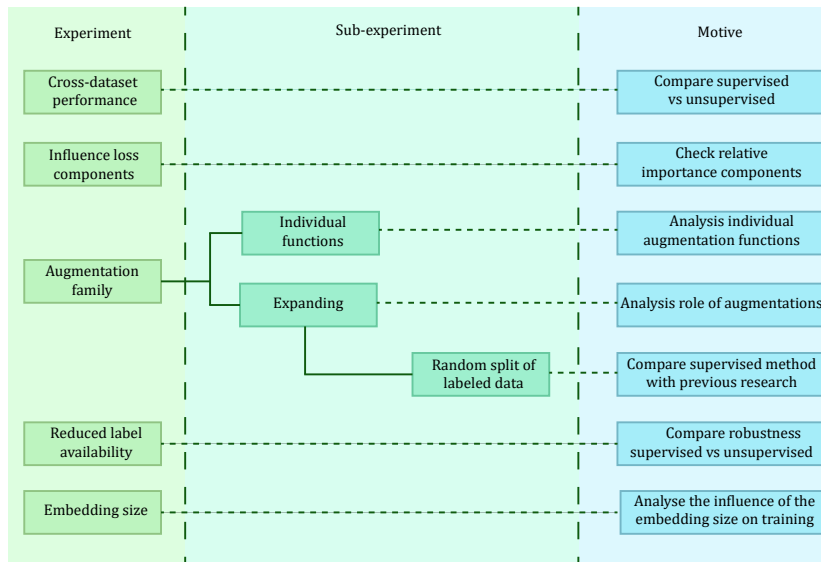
Experiment

Sub-experiment

Motive

Cross-dataset performance

Compare supervised vs unsupervised

Influence loss components

Check relative importance components

Augmentation family

Individual functions

Analysis individual augmentation functions

Expanding

Analysis role of augmentations

Random split of labeled data

Compare supervised method with previous research

Reduced label availability

Compare robustness supervised vs unsupervised

Embedding size

Analyse the influence of the embedding size on training